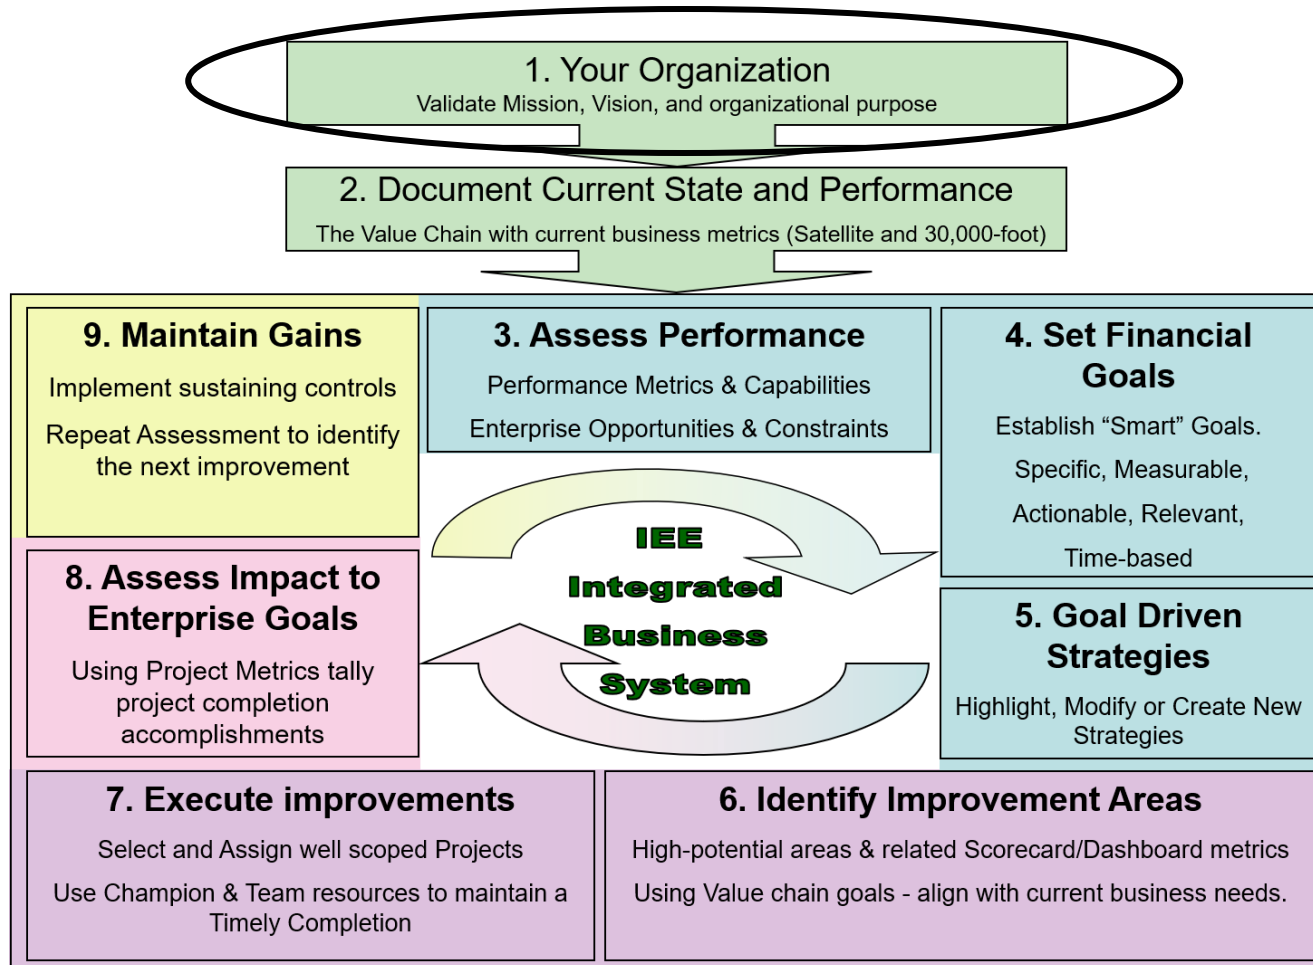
1. Your Organization
Validate Mission, Vision, and organizational purpose

2. Document Current State and Performance
The Value Chain with current business metrics (Satellite and 30,000-foot)

9. Maintain Gains
Implement sustaining controls
Repeat Assessment to identify the next improvement

3. Assess Performance
Performance Metrics & Capabilities
Enterprise Opportunities & Constraints

4. Set Financial Goals
Establish “Smart” Goals.
Specific, Measurable,
Actionable, Relevant,
Time-based

IEE
Integrated
Business
System

8. Assess Impact to Enterprise Goals
Using Project Metrics tally project completion accomplishments

5. Goal Driven Strategies
Highlight, Modify or Create New Strategies

7. Execute improvements
Select and Assign well scoped Projects
Use Champion & Team resources to maintain a Timely Completion

6. Identify Improvement Areas
High-potential areas & related Scorecard/Dashboard metrics
Using Value chain goals - align with current business needs.